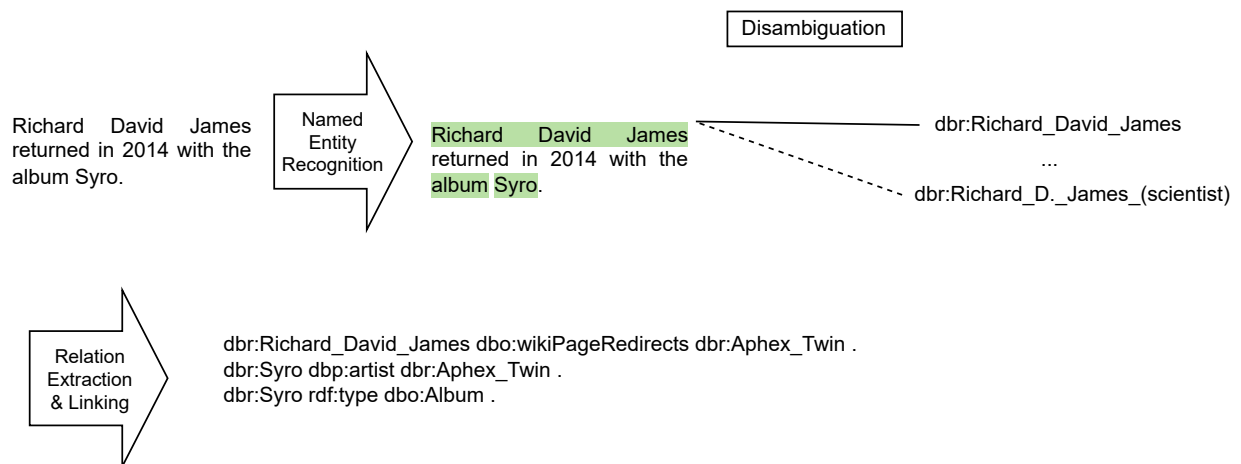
Disambiguation

Richard David James returned in 2014 with the album Syro.

Named Entity Recognition

Richard David James returned in 2014 with the album Syro.

dbr:Richard_David_James

...

dbr:Richard_D._James_(scientist)

Relation Extraction & Linking

dbr:Richard_David_James dbo:wikiPageRedirects dbr:Aphex_Twin .
dbr:Syro dbp:artist dbr:Aphex_Twin .
dbr:Syro rdf:type dbo:Album .